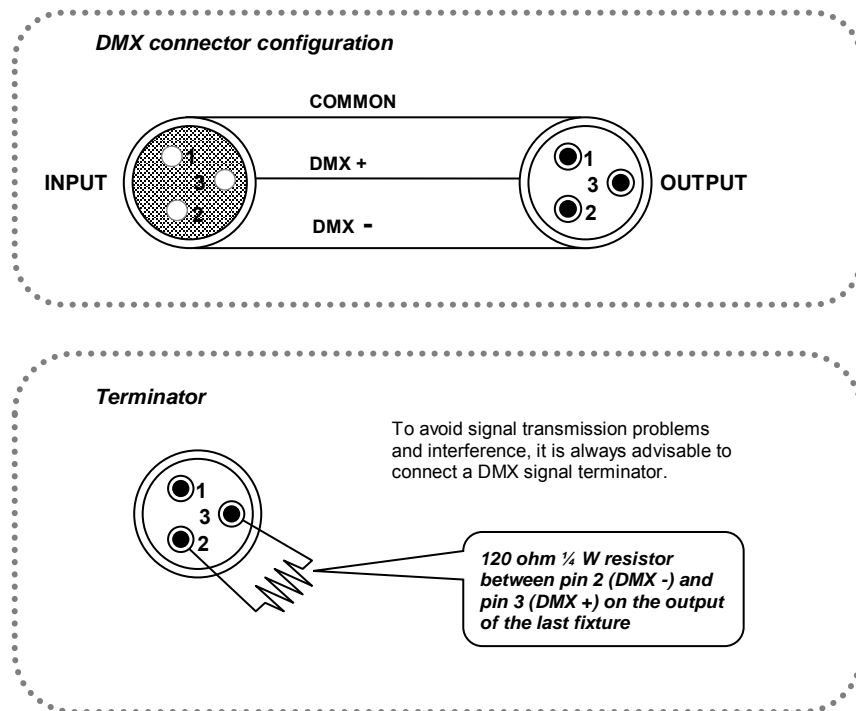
DMX connector configuration

COMMON

INPUT

1
3
2

DMX +

DMX -

1
3
2

OUTPUT

Terminator

To avoid signal transmission problems and interference, it is always advisable to connect a DMX signal terminator.

1
3
2

120 ohm ¼ W resistor between pin 2 (DMX -) and pin 3 (DMX +) on the output of the last fixture